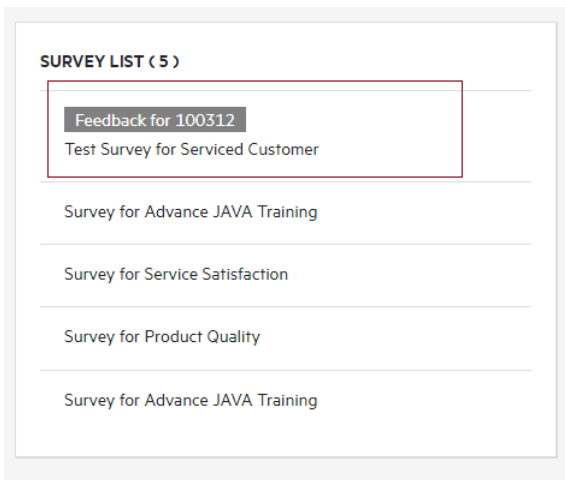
SURVEY LIST ( 5 )

Feedback for 100312

Test Survey for Serviced Customer

Survey for Advance JAVA Training

Survey for Service Satisfaction

Survey for Product Quality

Survey for Advance JAVA Training